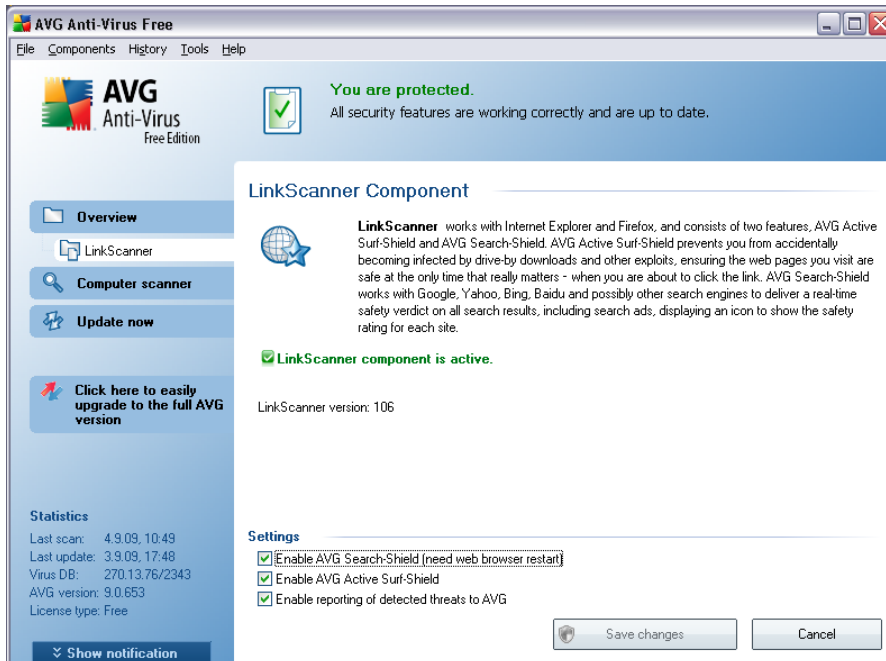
AVG Anti-Virus Free

File Components History Tools Help

AVG Anti-Virus Free Edition

You are protected.
All security features are working correctly and are up to date.

Overview

LinkScanner

Computer scanner

Update now

Click here to easily upgrade to the full AVG version

Statistics
Last scan: 4.9.09, 10:49
Last update: 3.9.09, 17:48
Virus DB: 270.13.76/2343
AVG version: 9.0.653
License type: Free

Show notification

LinkScanner Component

LinkScanner works with Internet Explorer and Firefox, and consists of two features, AVG Active Surf-Shield and AVG Search-Shield. AVG Active Surf-Shield prevents you from accidentally becoming infected by drive-by downloads and other exploits, ensuring the web pages you visit are safe at the only time that really matters - when you are about to click the link. AVG Search-Shield works with Google, Yahoo, Bing, Baidu and possibly other search engines to deliver a real-time safety verdict on all search results, including search ads, displaying an icon to show the safety rating for each site.

LinkScanner component is active.

LinkScanner version: 106

Settings
Enable AVG Search-Shield (need web browser restart)
Enable AVG Active Surf-Shield
Enable reporting of detected threats to AVG

Save changes

Cancel